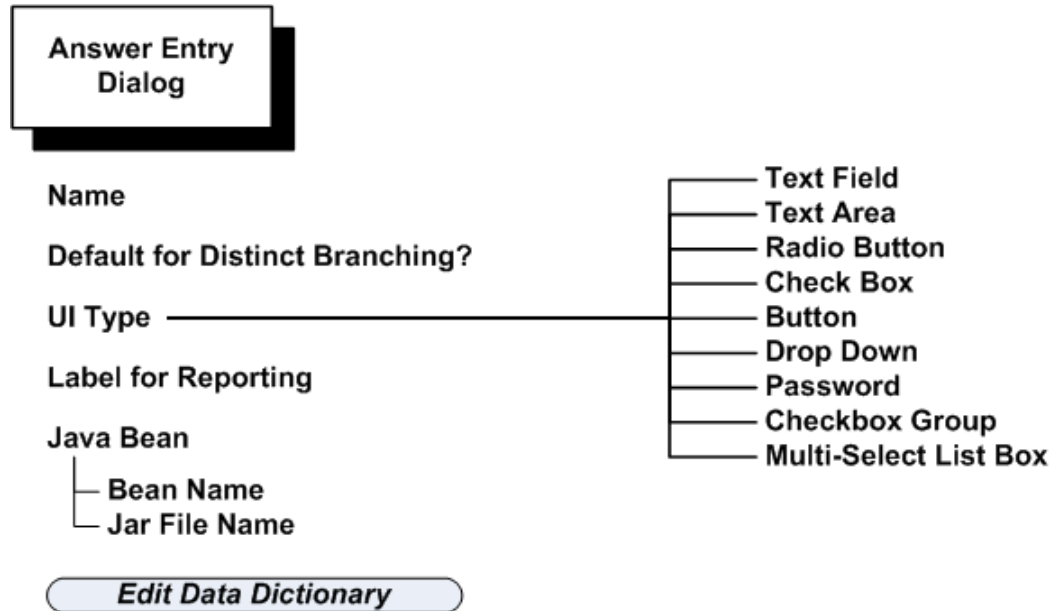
Answer Entry Dialog

Name

Default for Distinct Branching?

UI Type

Text Field
Text Area
Radio Button
Check Box
Button
Drop Down
Password
Checkbox Group
Multi-Select List Box

Label for Reporting

Java Bean

Bean Name
Jar File Name

Edit Data Dictionary